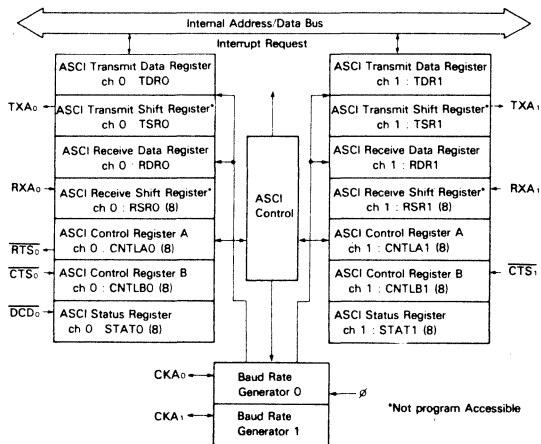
Internal Address/Data Bus

Interrupt Request

ASCI Transmit Data Register ch 0 TDR0

$TXA_0$

ASCI Transmit Shift Register* ch 0 TSR0

ASCI Receive Data Register ch 0 : RDR0

$RXA_0$

ASCI Receive Shift Register* ch 0 : RSR0 (8)

ASCI Control Register A ch 0 : CNTLA0 (8)

$\overline{RTS_0}$

ASCI Control Register B ch 0 : CNTLB0 (8)

$\overline{CTS_0}$

$\overline{DCD_0}$

ASCI Status Register ch 0 STAT0 (8)

ASCI Control

ASCI Transmit Data Register ch 1 : TDR1

ASCI Transmit Shift Register* ch 1 : TSR1

$TXA_1$

ASCI Receive Data Register ch 1 : RDR1

ASCI Receive Shift Register* ch 1 : RSR1 (8)

$RXA_1$

ASCI Control Register A ch 1 : CNTLA1 (8)

ASCI Control Register B ch 1 : CNTLB1 (8)

$\overline{CTS_1}$

ASCI Status Register ch 1 : STAT1 (8)

$CKA_0$

Baud Rate Generator 0

$\phi$

$CKA_1$

Baud Rate Generator 1

*Not program Accessible